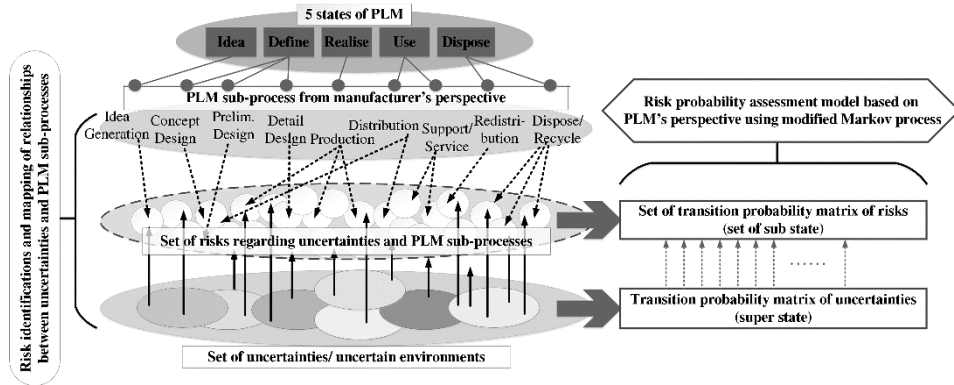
5 states of PLM

Idea Define Realise Use Dispose

PLM sub-process from manufacturer's perspective

Idea Generation Concept Design Prelim. Design Detail Design Production Distribution Support/ Service Redistribution Dispose/ Recycle

Risk identifications and mapping of relationships between uncertainties and PLM sub-processes

Set of risks regarding uncertainties and PLM sub-processes

Set of uncertainties/ uncertain environments

Risk probability assessment model based on PLM's perspective using modified Markov process

Set of transition probability matrix of risks (set of sub state)

......

Transition probability matrix of uncertainties (super state)